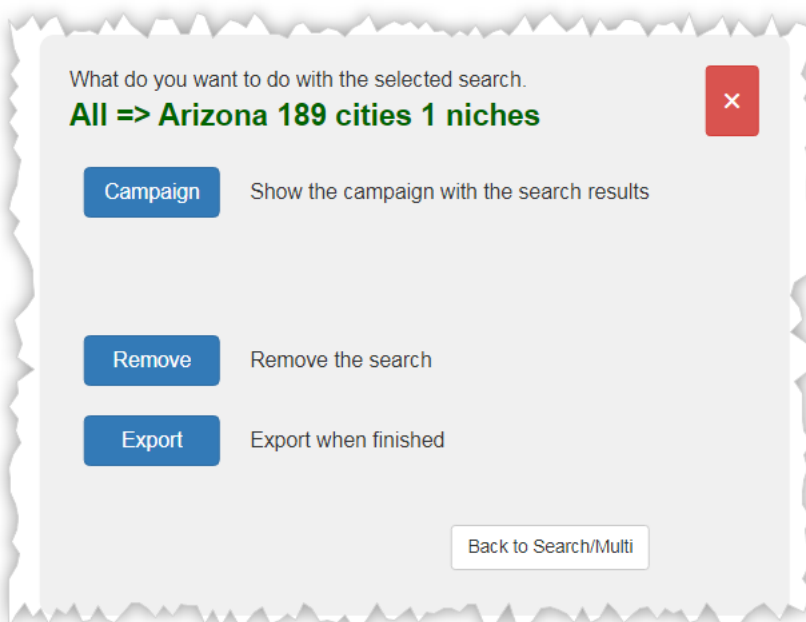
What do you want to do with the selected search.

All => Arizona 189 cities 1 niches

×

Campaign Show the campaign with the search results

Remove Remove the search

Export Export when finished

Back to Search/Multi